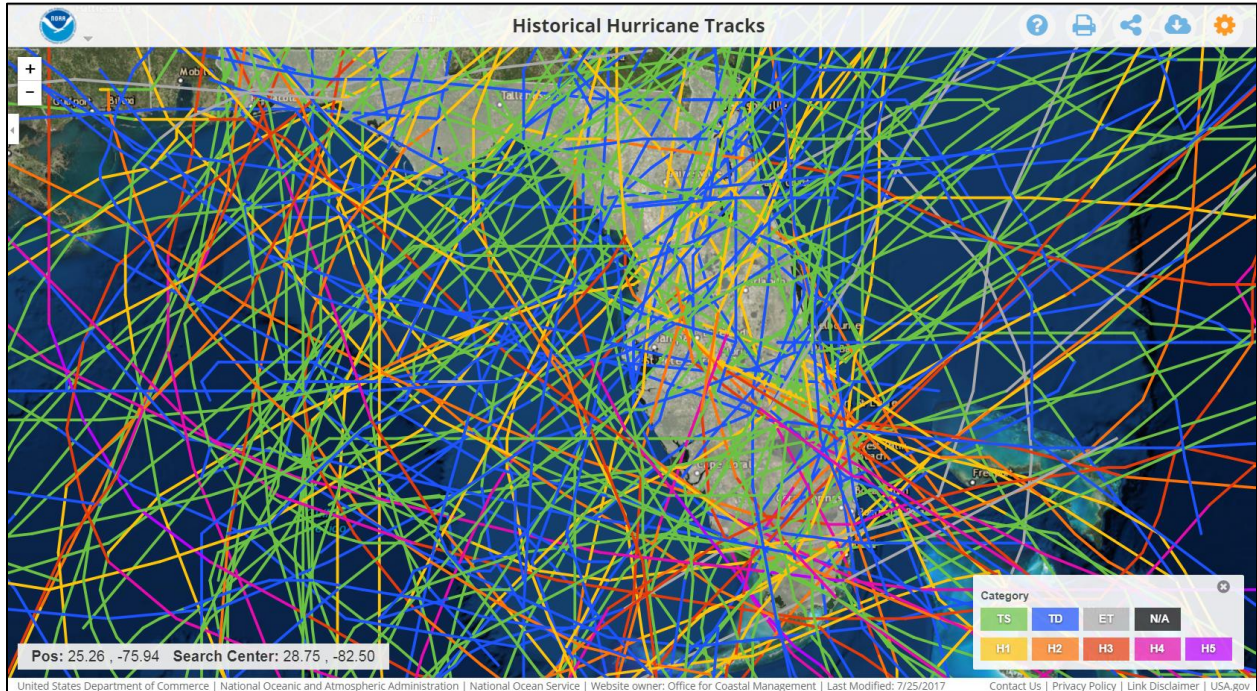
NOAA

Historical Hurricane Tracks

+
−

Category

| TS | TD | ET | N/A |
|---|---|---|---|
| H1 | H2 | H3 | H4 | H5 |

Pos: 25.26 , -75.94 Search Center: 28.75 , -82.50

United States Department of Commerce | National Oceanic and Atmospheric Administration | National Ocean Service | Website owner: Office for Coastal Management | Last Modified: 7/25/2017

Contact Us | Privacy Policy | Link Disclaimer | USA.gov